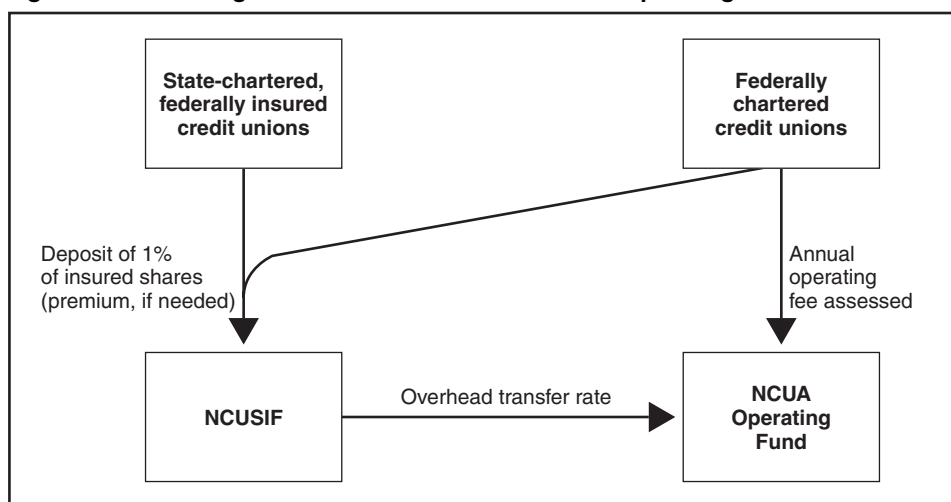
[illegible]

State-chartered, federally insured credit unions

Federally chartered credit unions

Deposit of 1% of insured shares (premium, if needed)

Annual operating fee assessed

NCUSIF

Overhead transfer rate

NCUA Operating Fund